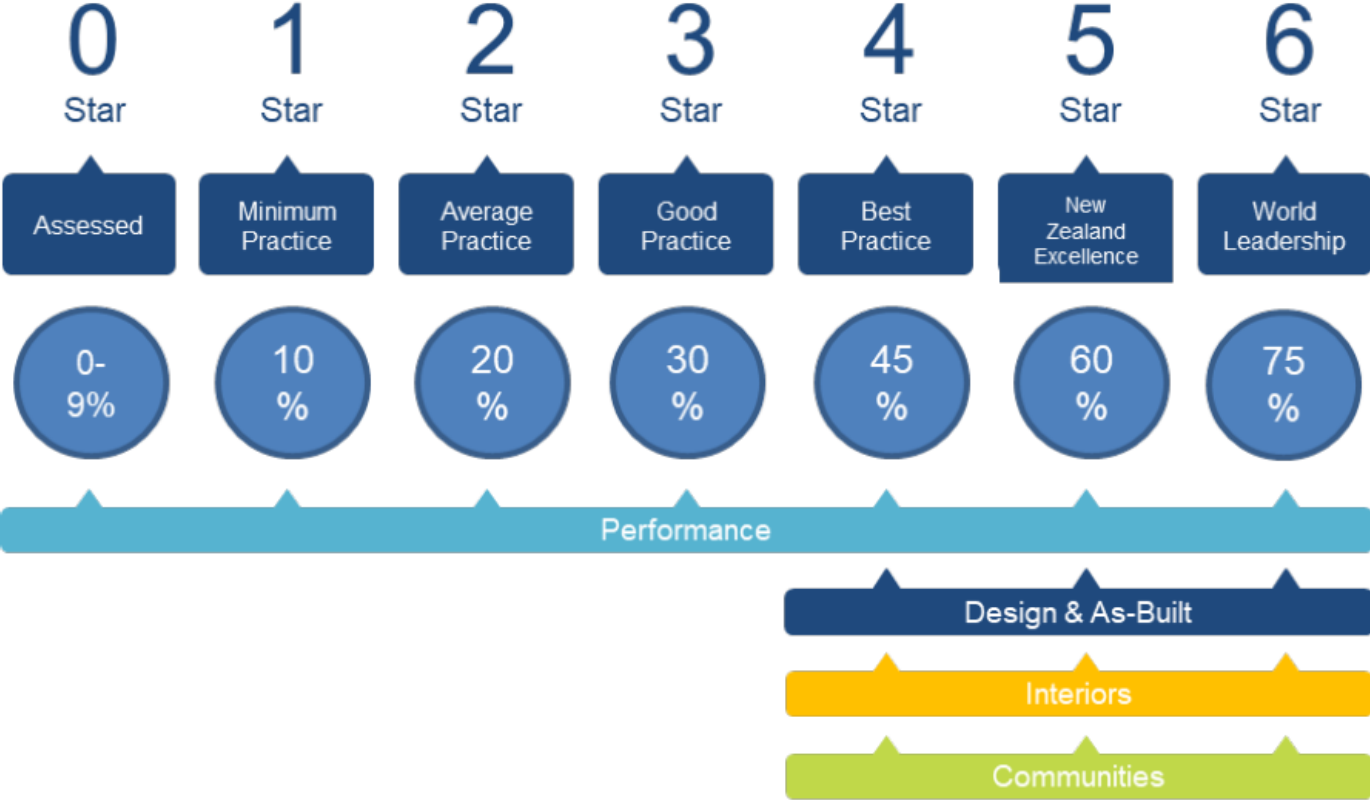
0 Star

1 Star

2 Star

3 Star

4 Star

5 Star

6 Star

Assessed

Minimum Practice

Average Practice

Good Practice

Best Practice

New Zealand Excellence

World Leadership

0-9%

10 %

20 %

30 %

45 %

60 %

75 %

Performance

Design & As-Built

Interiors

Communities